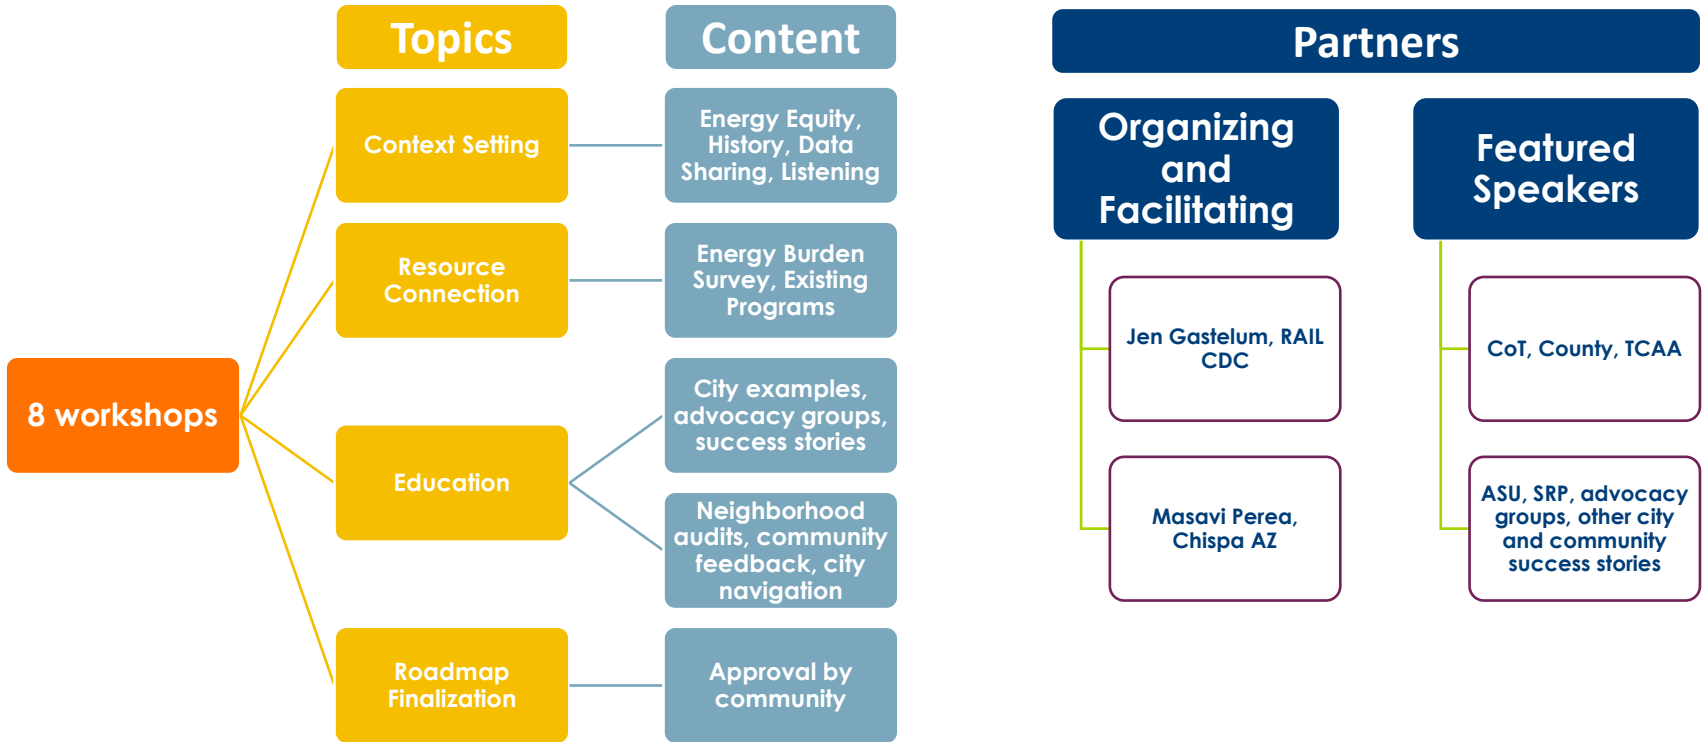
Topics

Content

Partners

8 workshops

Context Setting

Energy Equity, History, Data Sharing, Listening

Resource Connection

Energy Burden Survey, Existing Programs

Education

City examples, advocacy groups, success stories

Neighborhood audits, community feedback, city navigation

Roadmap Finalization

Approval by community

Organizing and Facilitating

Jen Gastelum, RAIL CDC

Masavi Perea, Chispa AZ

Featured Speakers

CoT, County, TCAA

ASU, SRP, advocacy groups, other city and community success stories